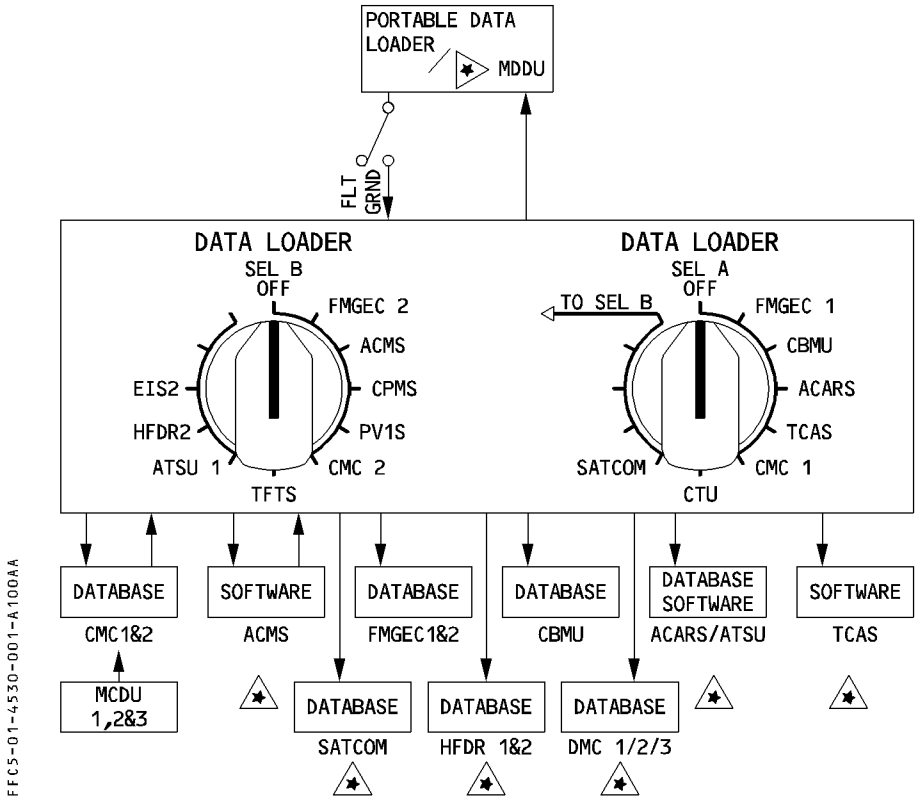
PORTABLE DATA LOADER
MDDU

FLT
GRND

DATA LOADER
SEL B
OFF
FMGEC 2
ACMS
CPMS
PV1S
CMC 2
TFTS
ATSU 1
HFDR2
EIS2

DATA LOADER
SEL A
OFF
TO SEL B
FMGEC 1
CBMU
ACARS
TCAS
CMC 1
CTU
SATCOM

DATABASE
CMC1&2

MCDU
1,2&3

SOFTWARE
ACMS

DATABASE
SATCOM

DATABASE
FMGEC1&2

DATABASE
HFDR 1&2

DATABASE
CBMU

DATABASE
DMC 1/2/3

DATABASE
SOFTWARE
ACARS/ATSU

SOFTWARE
TCAS

FFC5-01-4530-001-A100AA